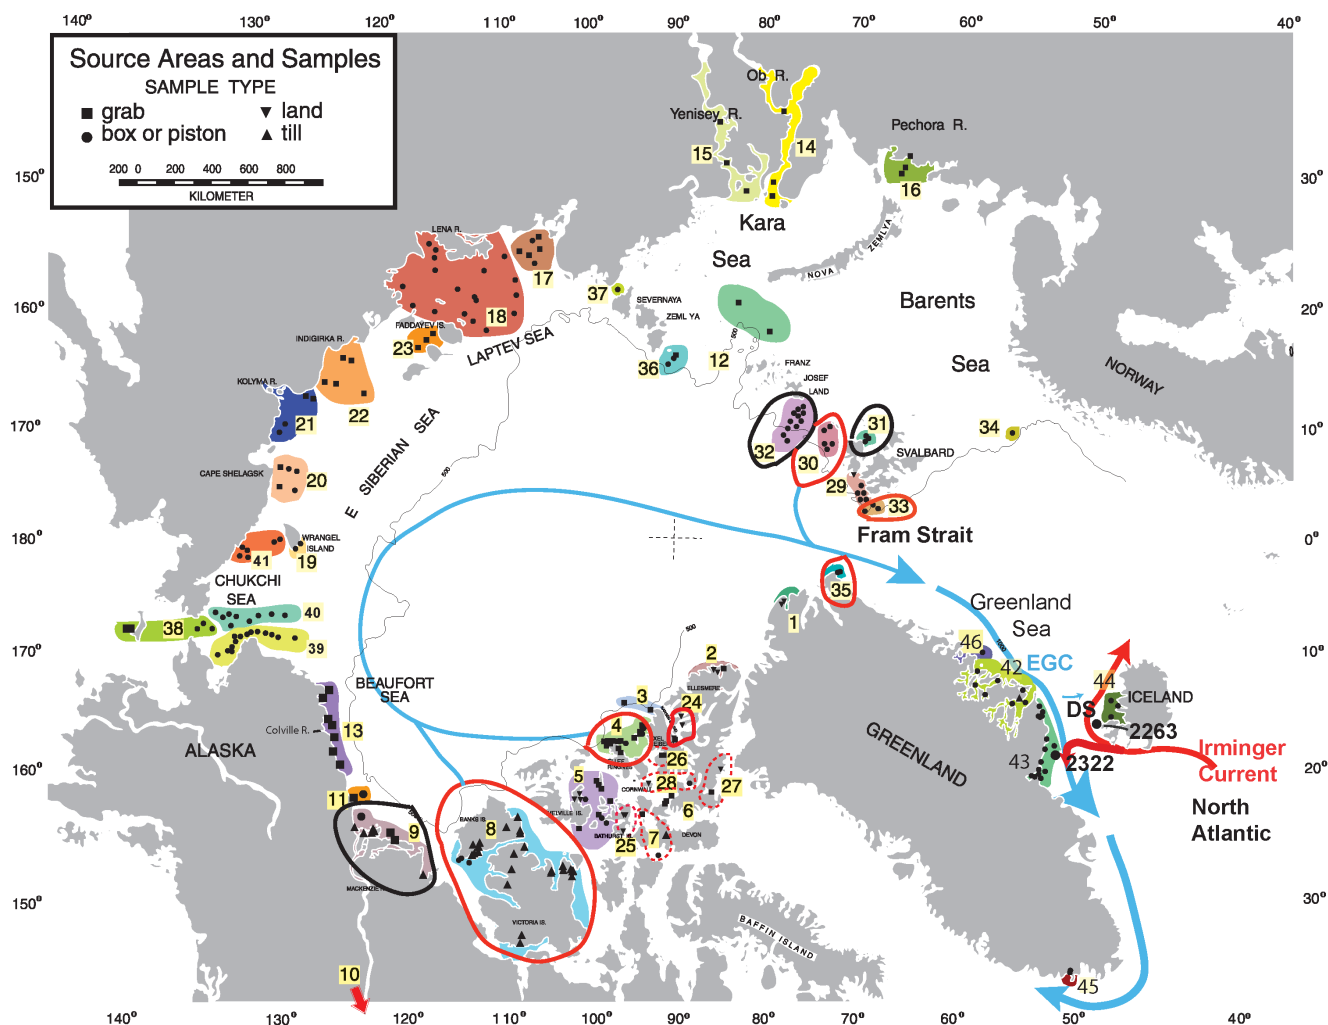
140° 130° 120° 110° 100° 90° 80° 70° 60° 50° 40°

Source Areas and Samples
SAMPLE TYPE
■ grab
● box or piston
▼ land
▲ till
200 0 200 400 600 800
KILOMETER

150° 160° 170° 180° 170° 160° 150°
30° 20° 10° 0° 10° 20° 30°

Ob R.
Yenisey R.
Pechora R.
15
14
16
Kara
Sea
LENA R.
17
37
SEVERNAYA
ZEML YA
Barents
Sea
NOVA
ZEMLYA
18
FADDAYEV IS.
23
INDIGIRKA R.
LAPTEV SEA
36
12
FRANZ
JOSEF
LAND
NORWAY
KOLYMA R.
22
21
32
30
31
34
E. SIBERIAN SEA
CAPE SHELAGSK
20
29
SVALBARD
33
Fram Strait
41
WRANGEL
ISLAND
19
CHUKCHI
SEA
35
38
40
39
1
Greenland
Sea
46
2
42
EGC
44
ICELAND
BEAUFORT
SEA
3
24
DS
2263
4
13
Colville R.
ALASKA
26
GREENLAND
43
2322
Irminger
Current
5
28
27
6
North
Atlantic
11
9
8
BANKS IS.
MELVILLE IS.
BATHURST IS.
25
7
DEVON
CORNWALLIS
MACKENZIE
VICTORIA IS.
BAFFIN ISLAND
ELLESMERE
AXEL
HEIBERG
ELLEF RINGNES
10
45
500
140° 130° 120° 110° 100° 90° 80° 70° 60° 50° 40°